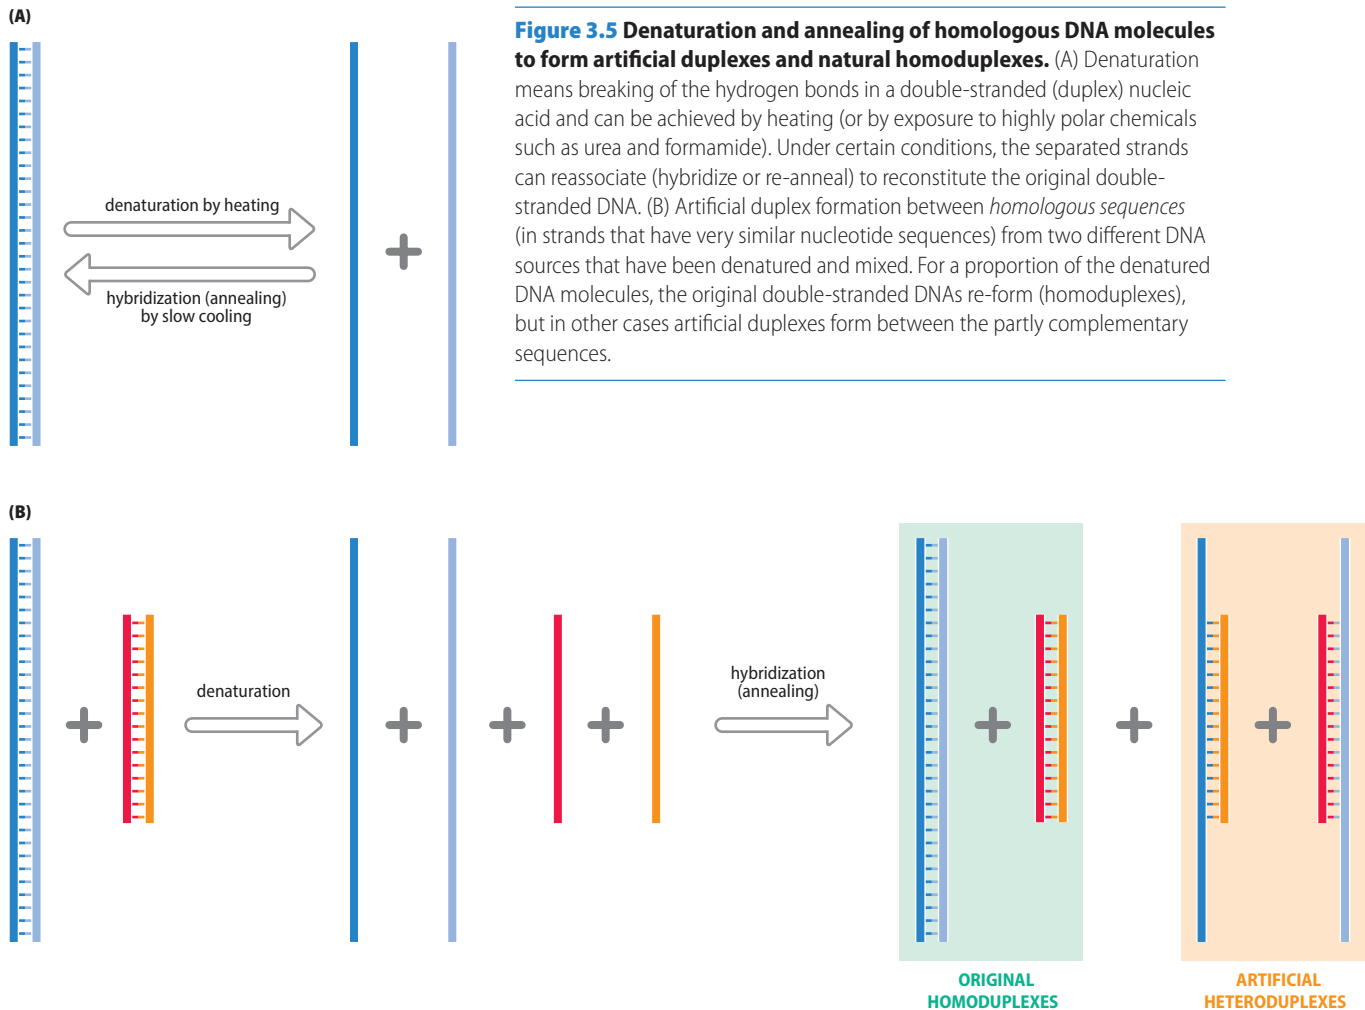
(A)

denaturation by heating

hybridization (annealing) by slow cooling

**Figure 3.5 Denaturation and annealing of homologous DNA molecules to form artificial duplexes and natural homoduplexes.** (A) Denaturation means breaking of the hydrogen bonds in a double-stranded (duplex) nucleic acid and can be achieved by heating (or by exposure to highly polar chemicals such as urea and formamide). Under certain conditions, the separated strands can reassociate (hybridize or re-anneal) to reconstitute the original double-stranded DNA. (B) Artificial duplex formation between *homologous sequences* (in strands that have very similar nucleotide sequences) from two different DNA sources that have been denatured and mixed. For a proportion of the denatured DNA molecules, the original double-stranded DNAs re-form (homoduplexes), but in other cases artificial duplexes form between the partly complementary sequences.

(B)

denaturation

hybridization (annealing)

ORIGINAL HOMODUPLEXES

ARTIFICIAL HETERODUPLEXES